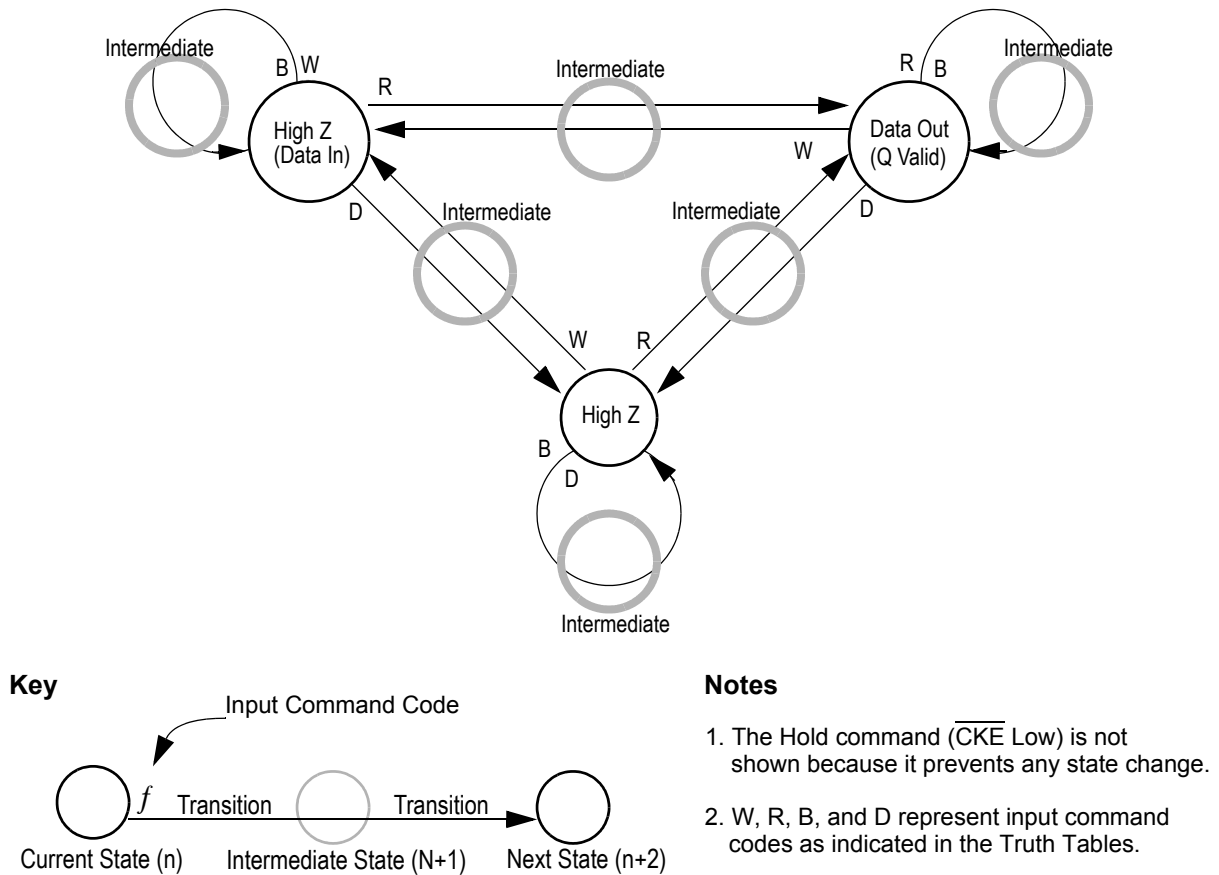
Intermediate
B W
R
Intermediate
R B
Intermediate
High Z
(Data In)
W
Data Out
(Q Valid)
D
Intermediate
Intermediate
D
W
R
High Z
B
D
Intermediate

**Key**

Input Command Code
$f$
Transition
Transition
Current State (n)
Intermediate State (N+1)
Next State (n+2)

**Notes**

1. The Hold command ($\overline{\text{CKE}}$ Low) is not shown because it prevents any state change.

2. W, R, B, and D represent input command codes as indicated in the Truth Tables.